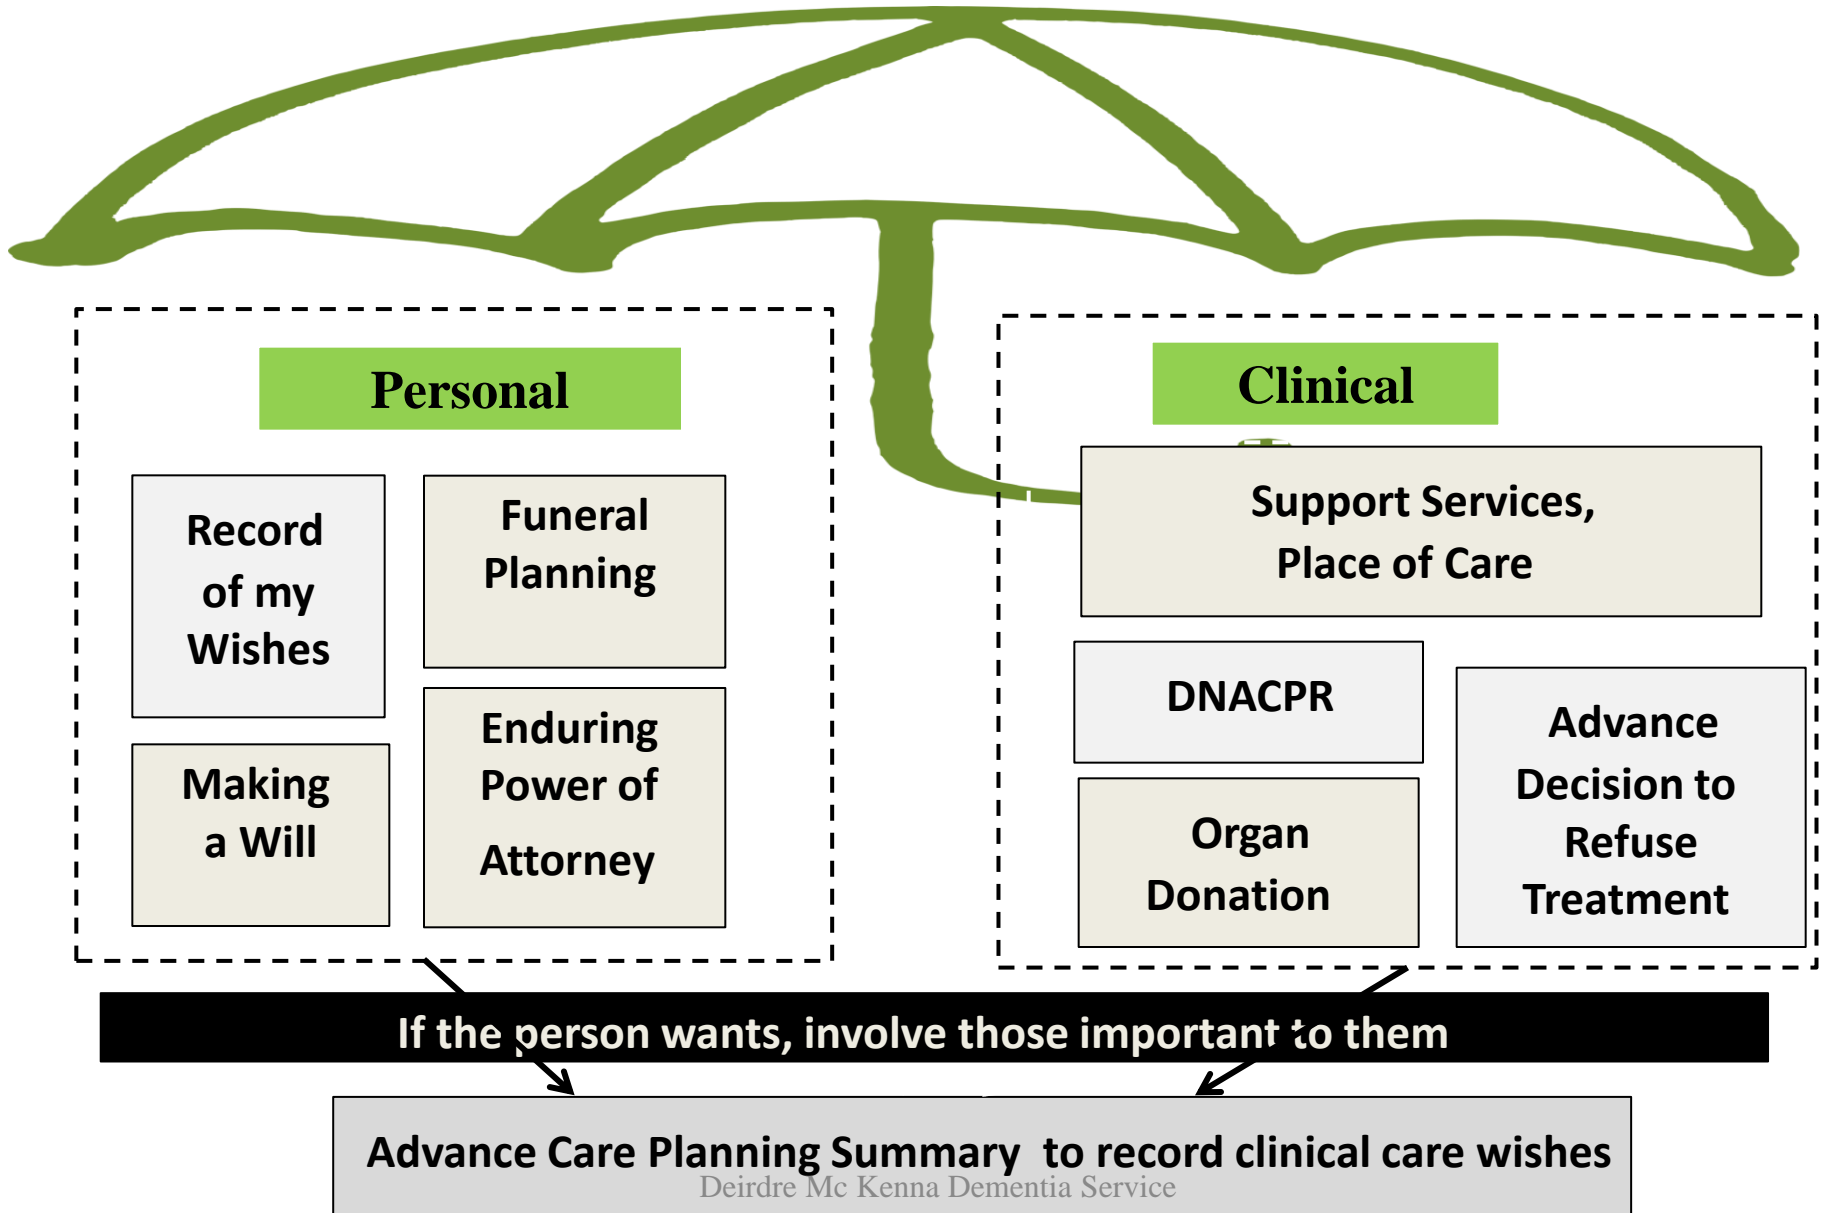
Personal

Record of my Wishes

Funeral Planning

Making a Will

Enduring Power of Attorney

Clinical

Support Services, Place of Care

DNACPR

Organ Donation

Advance Decision to Refuse Treatment

If the person wants, involve those important to them

Advance Care Planning Summary to record clinical care wishes

Deirdre Mc Kenna Dementia Service